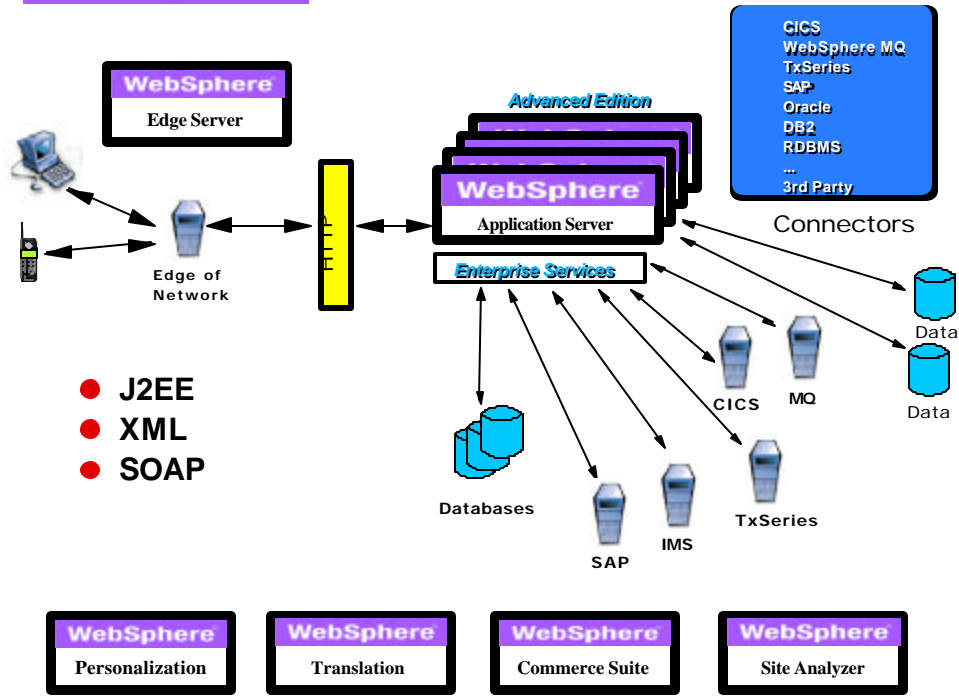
CICS
WebSphere MQ
TxSeries
SAP
Oracle
DB2
RDBMS
...
3rd Party

Connectors

WebSphere
Edge Server

Advanced Edition

WebSphere
Application Server

Enterprise Services

Edge of Network

HTTP

Data

Data

CICS

MQ

J2EE
XML
SOAP

Databases

TxSeries

IMS

SAP

WebSphere
Personalization

WebSphere
Translation

WebSphere
Commerce Suite

WebSphere
Site Analyzer